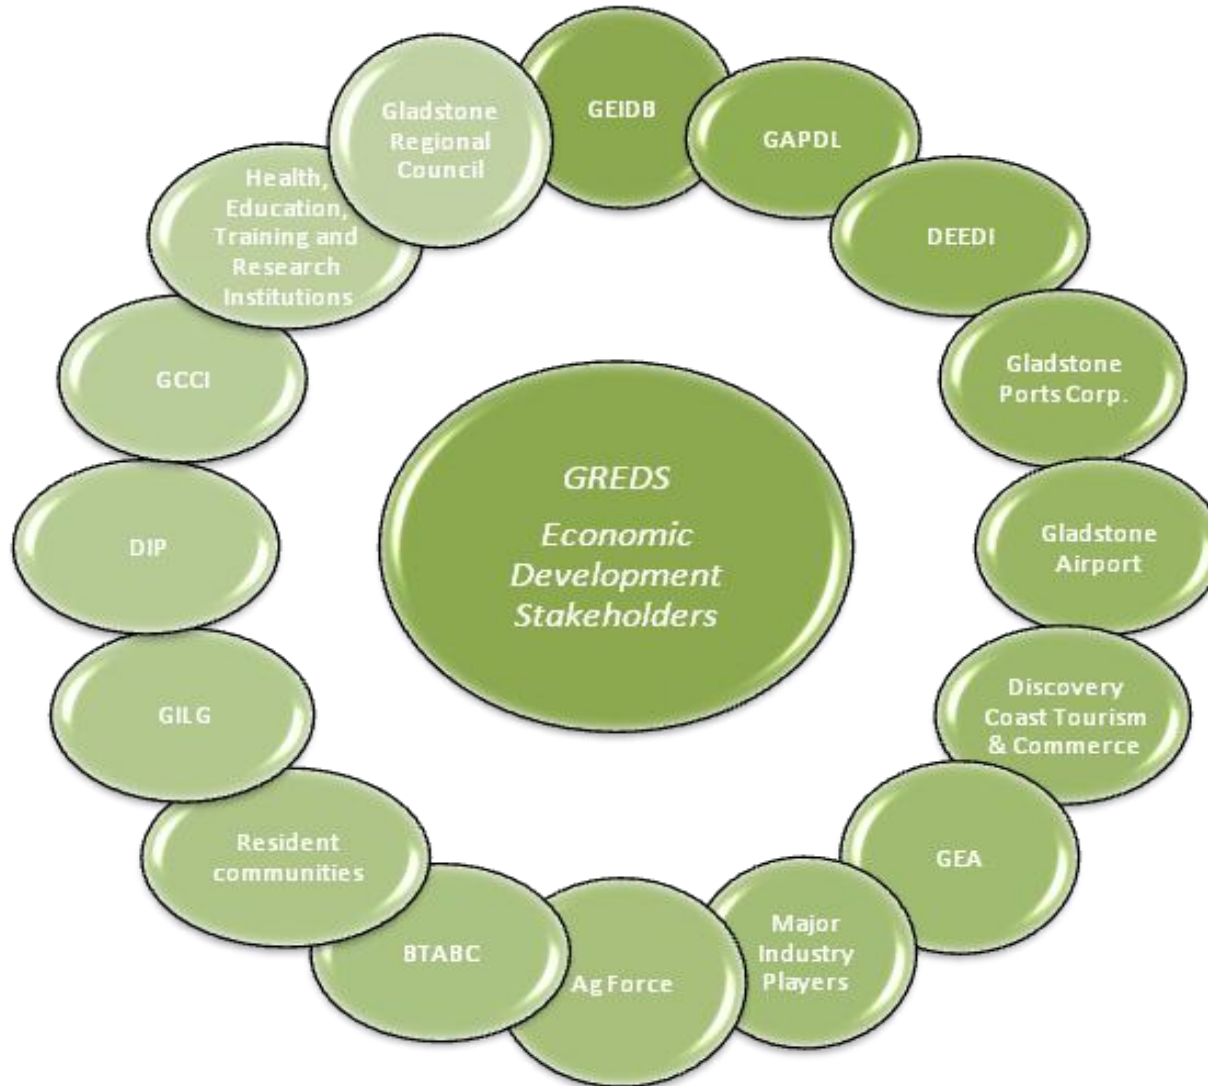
GREDS
Economic Development Stakeholders

GEIDB

GAPDL

DEEDI

Gladstone Ports Corp.

Gladstone Airport

Discovery Coast Tourism & Commerce

GEA

Major Industry Players

Ag Force

BTABC

Resident communities

GILG

DIP

GCCI

Health, Education, Training and Research Institutions

Gladstone Regional Council